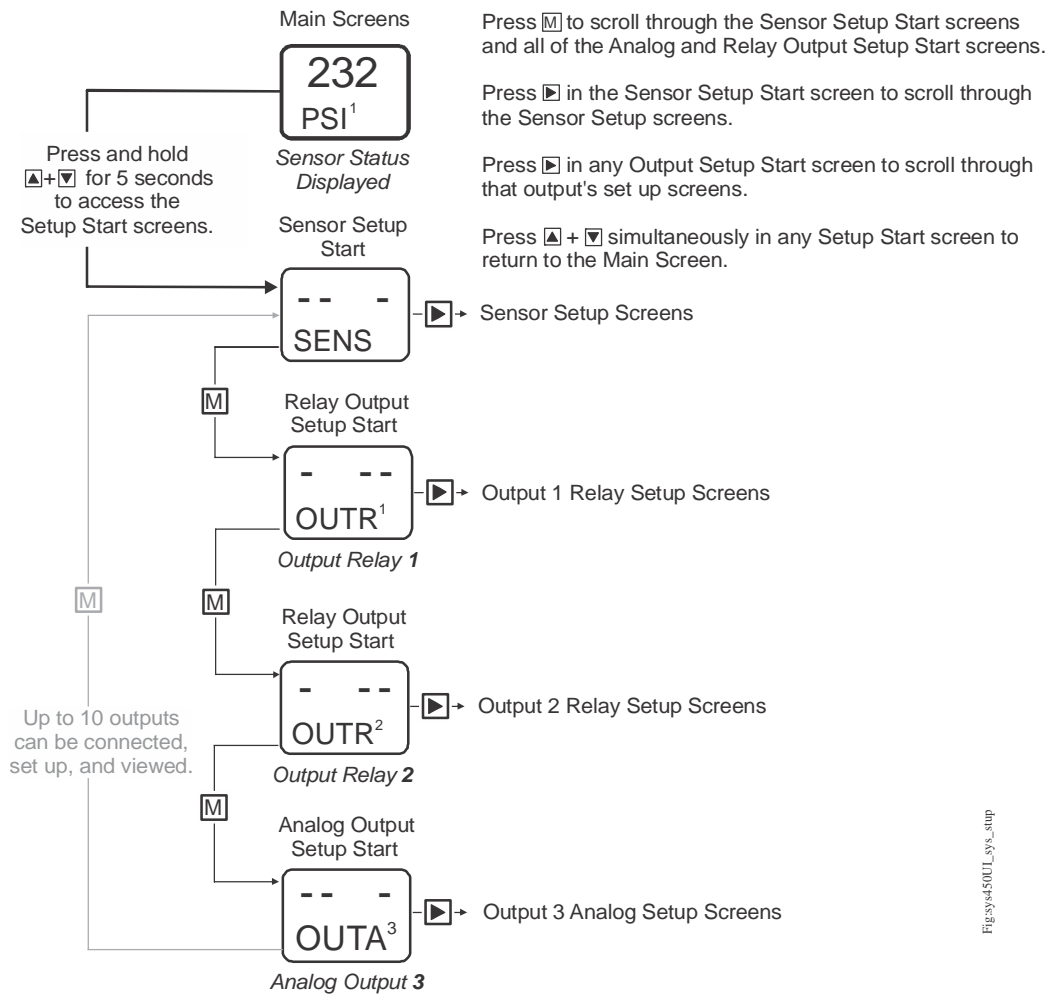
Main Screens

232
PSI$^1$

Sensor Status Displayed

Press M to scroll through the Sensor Setup Start screens and all of the Analog and Relay Output Setup Start screens.

Press ▶ in the Sensor Setup Start screen to scroll through the Sensor Setup screens.

Press ▶ in any Output Setup Start screen to scroll through that output's set up screens.

Press ▲ + ▼ simultaneously in any Setup Start screen to return to the Main Screen.

Press and hold ▲+▼ for 5 seconds to access the Setup Start screens.

Sensor Setup Start

-- -
SENS

▶ Sensor Setup Screens

M

Relay Output Setup Start

- --
OUTR$^1$

▶ Output 1 Relay Setup Screens

Output Relay 1

M

M

Relay Output Setup Start

- --
OUTR$^2$

▶ Output 2 Relay Setup Screens

Output Relay 2

Up to 10 outputs can be connected, set up, and viewed.

M

Analog Output Setup Start

-- -
OUTA$^3$

▶ Output 3 Analog Setup Screens

Analog Output 3

Fig:sys450UI_sys_stup